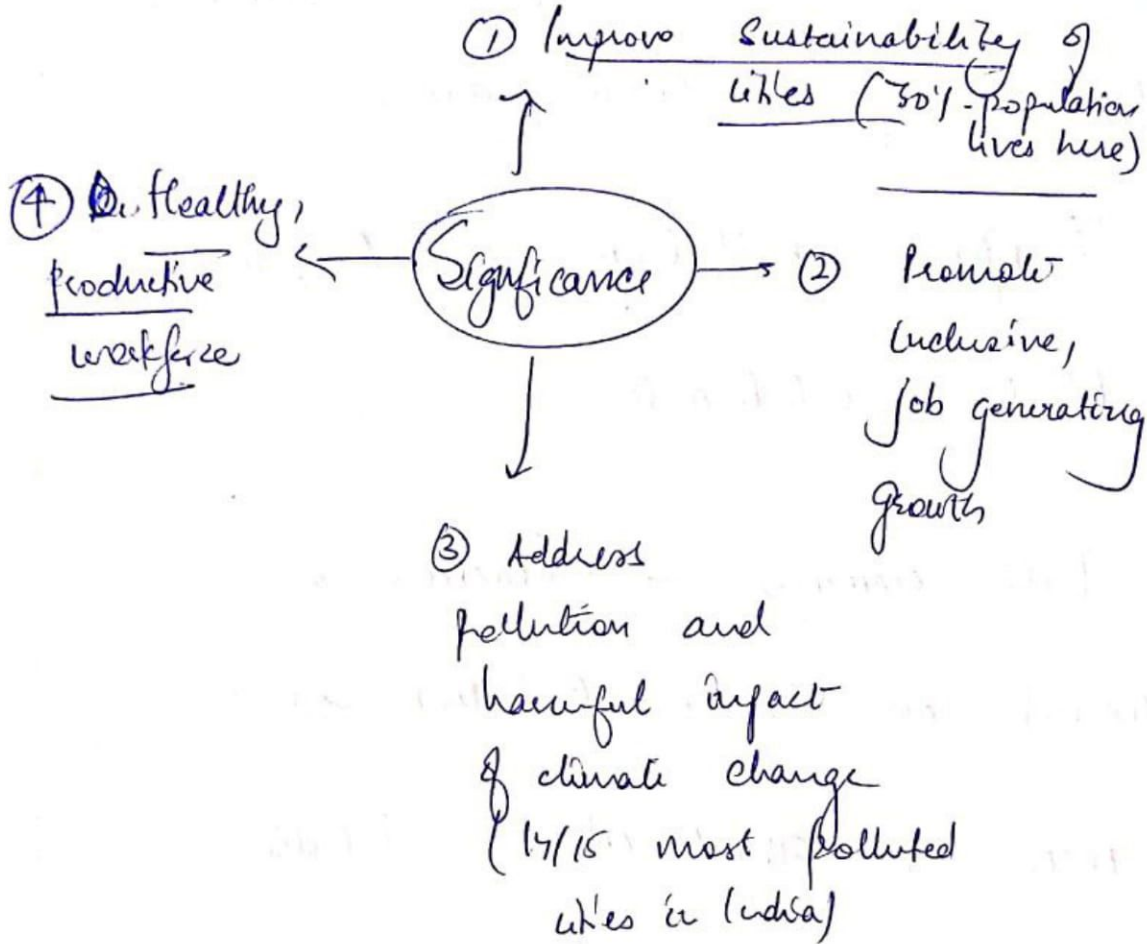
① Improve Sustainability of cities (30% population lives here)

④ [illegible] Healthy, productive workforce

Significance

② Promote inclusive, job generating growth

③ Address pollution and harmful impact of climate change (14/15 most polluted cities in India)